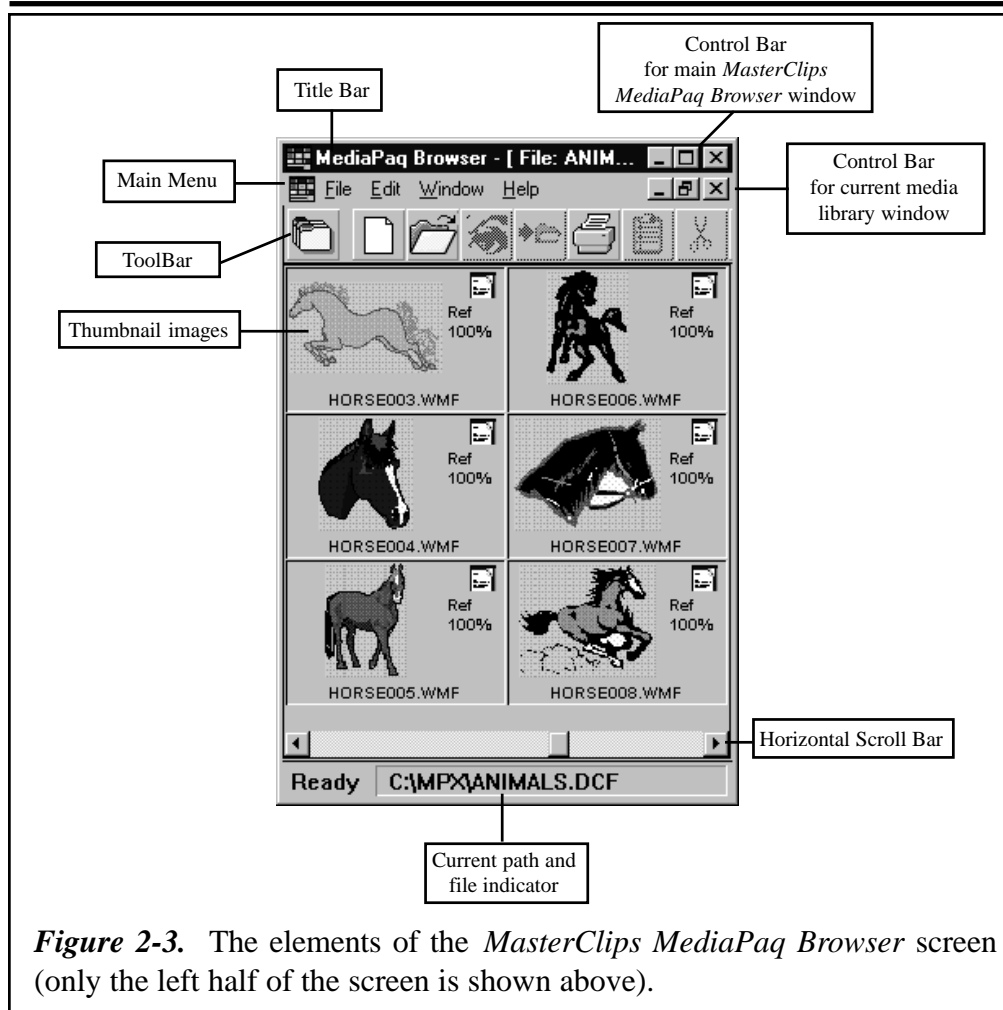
Control Bar for main *MasterClips MediaPaq Browser* window

Title Bar

MediaPaq Browser - [ File: ANIM...

Main Menu

File Edit Window Help

Control Bar for current media library window

ToolBar

Thumbnail images

Ref 100%

HORSE003.WMF

Ref 100%

HORSE006.WMF

Ref 100%

HORSE004.WMF

Ref 100%

HORSE007.WMF

Ref 100%

HORSE005.WMF

Ref 100%

HORSE008.WMF

Horizontal Scroll Bar

Ready C:\MPX\ANIMALS.DCF

Current path and file indicator

***Figure 2-3.*** The elements of the *MasterClips MediaPaq Browser* screen (only the left half of the screen is shown above).